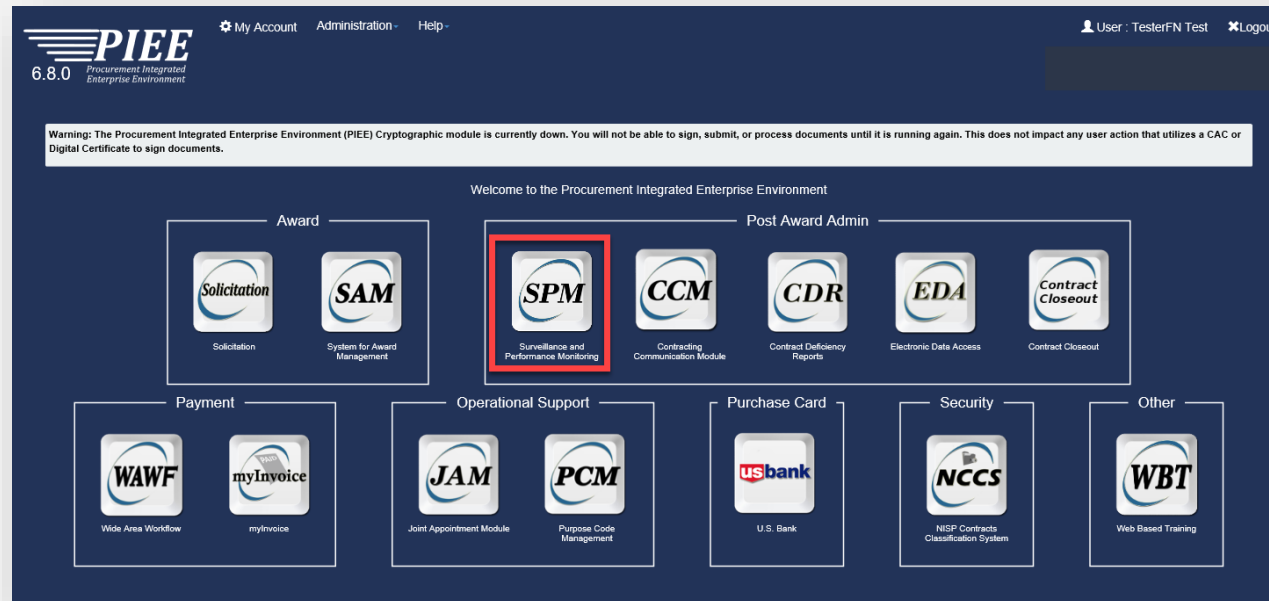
PIEE
6.8.0 Procurement Integrated Enterprise Environment

My Account Administration Help

User : TesterFN Test Logou

Warning: The Procurement Integrated Enterprise Environment (PIEE) Cryptographic module is currently down. You will not be able to sign, submit, or process documents until it is running again. This does not impact any user action that utilizes a CAC or Digital Certificate to sign documents.

Welcome to the Procurement Integrated Enterprise Environment

Award

Solicitation
Solicitation

SAM
System for Award Management

Post Award Admin

SPM
Surveillance and Performance Monitoring

CCM
Contracting Communication Module

CDR
Contract Deficiency Reports

EDA
Electronic Data Access

Contract Closeout
Contract Closeout

Payment

WAWF
Wide Area Workflow

myInvoice
myInvoice

Operational Support

JAM
Joint Appointment Module

PCM
Purpose Code Management

Purchase Card

usbank
U.S. Bank

Security

NCCS
NISP Contracts Classification System

Other

WBT
Web Based Training